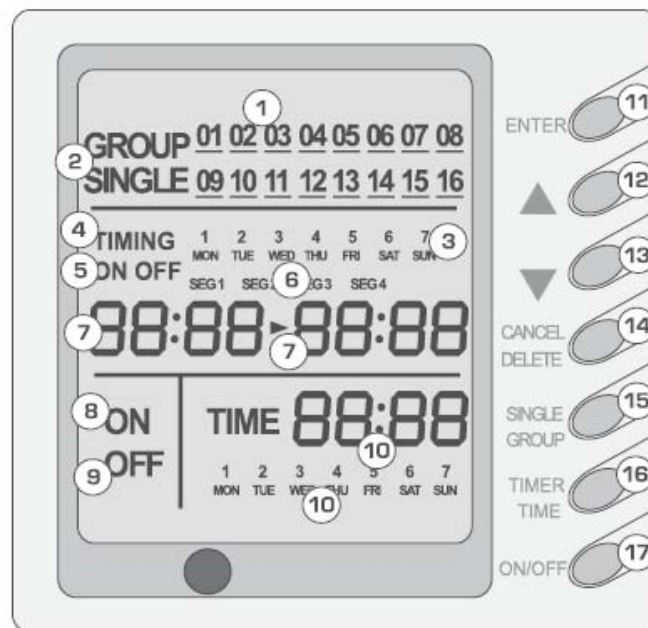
1
GROUP 01 02 03 04 05 06 07 08
2
SINGLE 09 10 11 12 13 14 15 16
4
TIMING 1 MON 2 TUE 3 WED 4 THU 5 FRI 6 SAT 7 SUN
3
5
ON OFF
SEG1 SEG2 6 SEG3 SEG4
7
88:88 ▸ 88:88
7
8
ON
9
OFF
TIME 88:88
10
1 MON 2 TUE 3 WED 4 THU 5 FRI 6 SAT 7 SUN
10
ENTER 11
▲ 12
▼ 13
CANCEL DELETE 14
SINGLE GROUP 15
TIMER TIME 16
ON/OFF 17